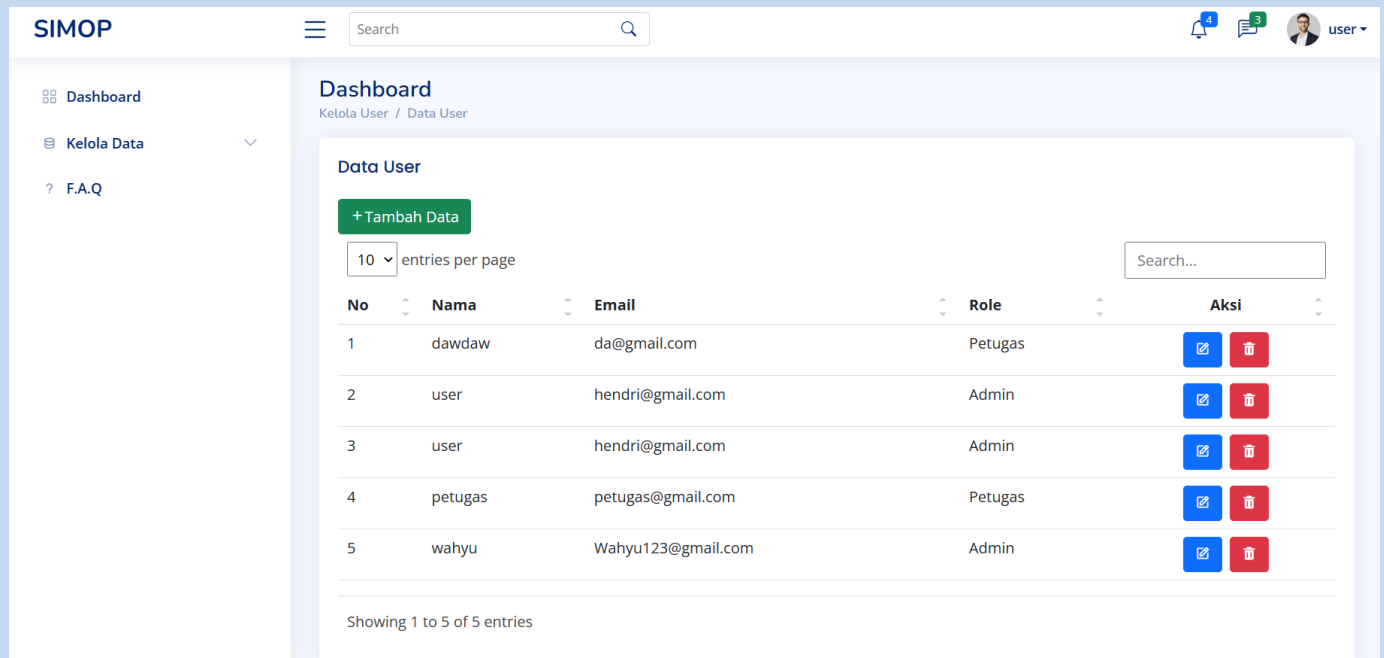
SIMOP

Search

4 3 user

Dashboard
Kelola Data
? F.A.Q

Dashboard
Kelola User / Data User

Data User

+ Tambah Data

10 entries per page

Search...

| No | Nama | Email | Role | Aksi |
|---|---|---|---|---|
| 1 | dawdaw | da@gmail.com | Petugas | |
| 2 | user | hendri@gmail.com | Admin | |
| 3 | user | hendri@gmail.com | Admin | |
| 4 | petugas | petugas@gmail.com | Petugas | |
| 5 | wahyu | Wahyu123@gmail.com | Admin | |

Showing 1 to 5 of 5 entries